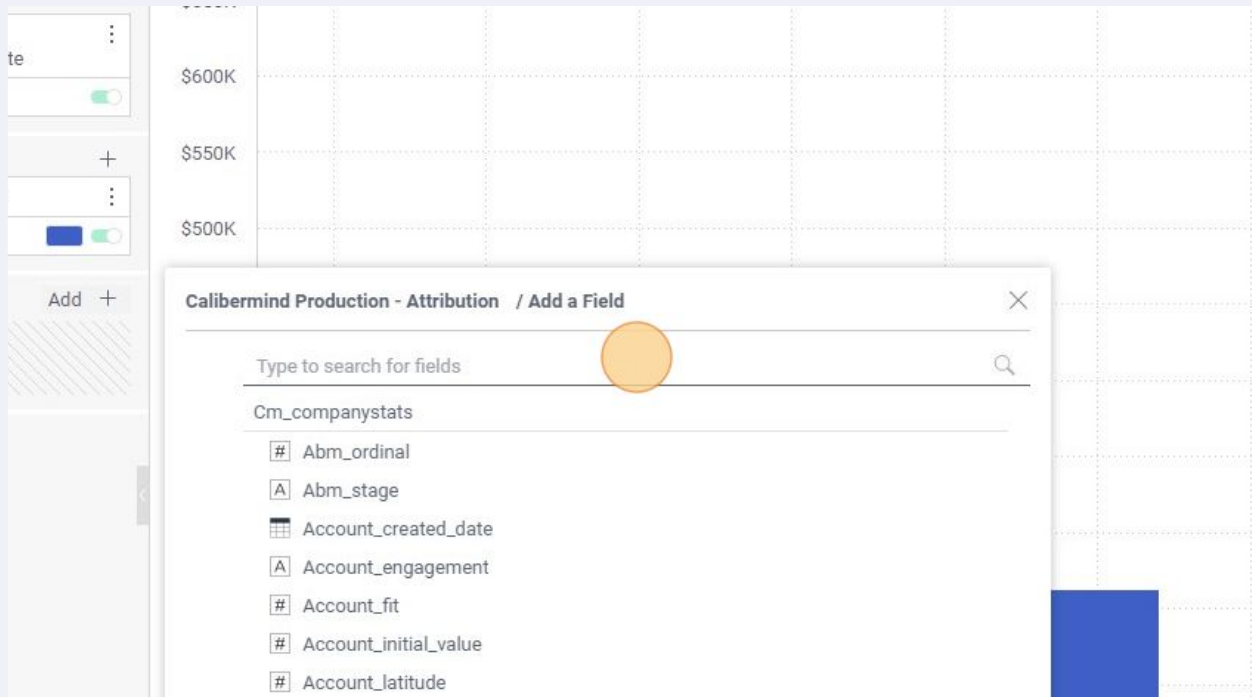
te

$600K

$550K

$500K

Add +

Calibermind Production - Attribution / Add a Field

Type to search for fields

Cm_companystats

# Abm_ordinal

A Abm_stage

Account_created_date

A Account_engagement

# Account_fit

# Account_initial_value

# Account_latitude